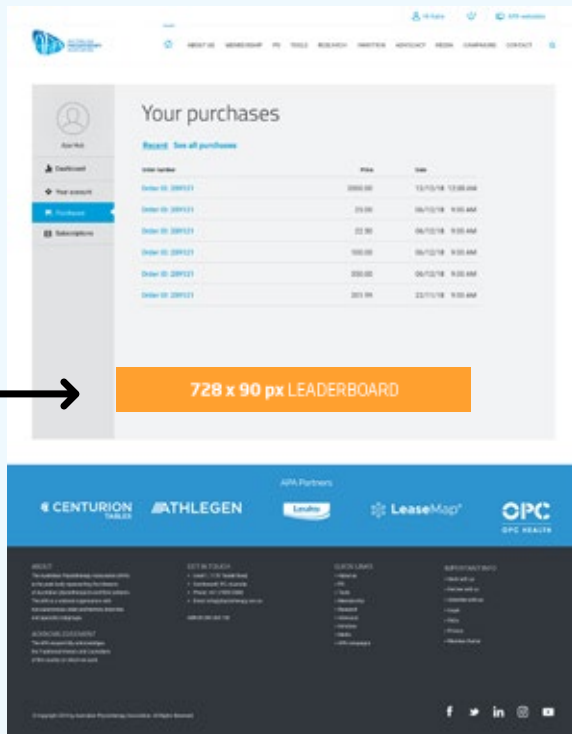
Your purchases

Recent See all purchases

| Order number | Price | Date |
|---|---|---|
| Order ID: 209121 | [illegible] | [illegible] |
| Order ID: 209121 | 25.00 | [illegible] |
| Order ID: 209121 | 22.90 | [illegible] |
| Order ID: 209121 | 100.00 | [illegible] |
| Order ID: 209121 | 300.00 | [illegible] |
| Order ID: 209121 | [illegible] | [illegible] |

Dashboard
Your account
Purchases
Subscriptions

728 x 90 px LEADERBOARD

APA Partners

CENTURION TABLES
ATHLEGEN
LeaseMap
OPC
OPC HEALTH

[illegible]

f in